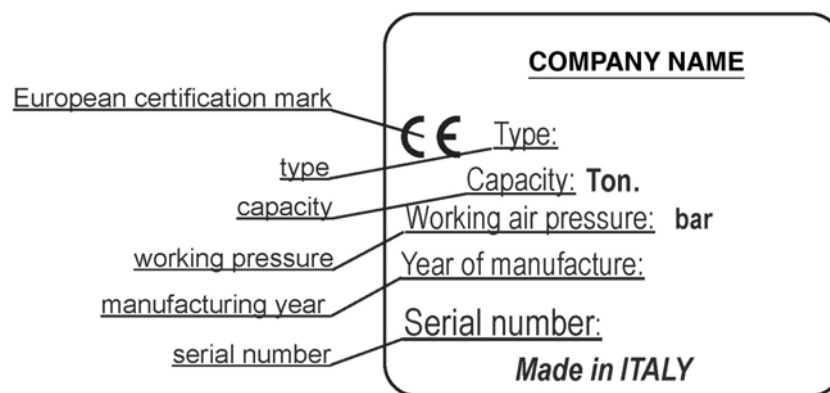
European certification mark

type

capacity

working pressure

manufacturing year

serial number

COMPANY NAME

CE Type:

Capacity: Ton.

Working air pressure: bar

Year of manufacture:

Serial number:

Made in ITALY